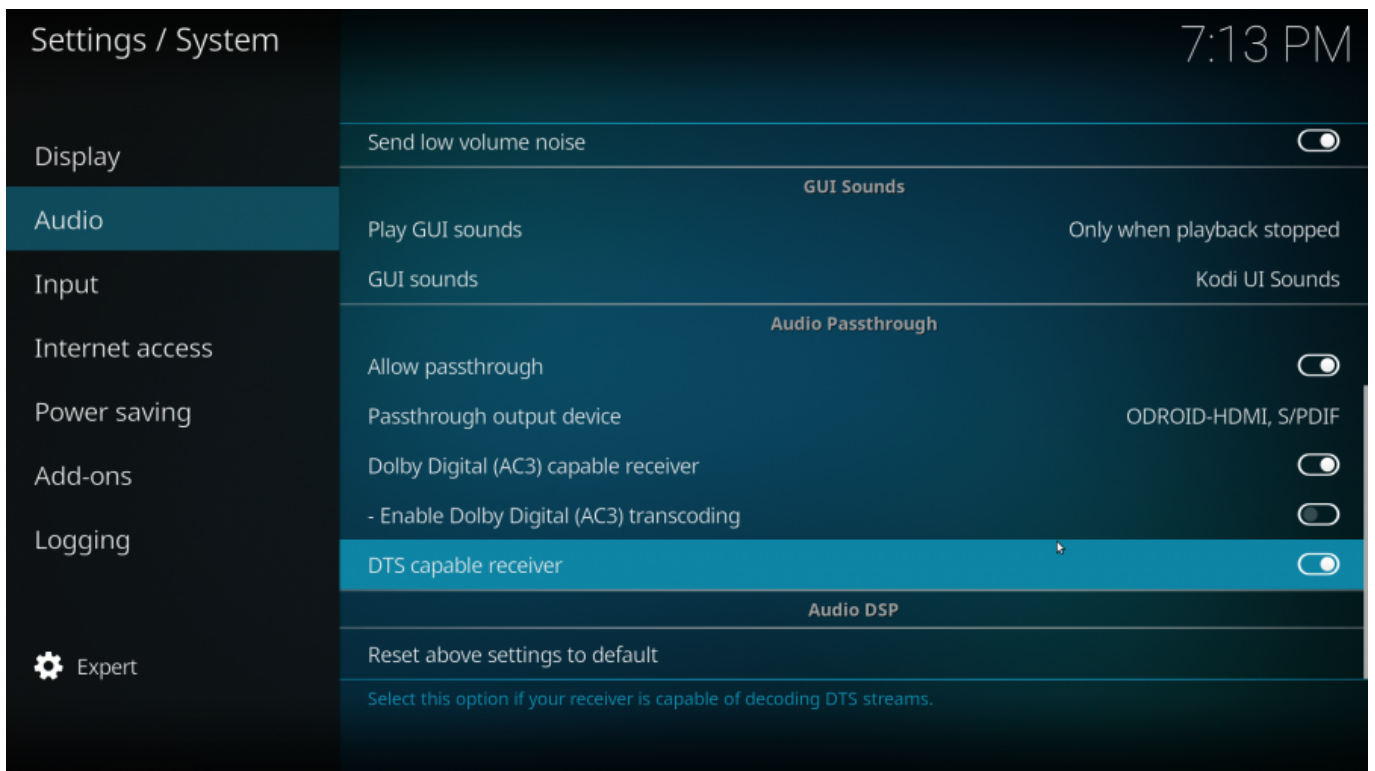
Settings / System

7:13 PM

Display
Audio
Input
Internet access
Power saving
Add-ons
Logging

Expert

Send low volume noise

GUI Sounds

Play GUI sounds Only when playback stopped
GUI sounds Kodi UI Sounds

Audio Passthrough

Allow passthrough
Passthrough output device ODROID-HDMI, S/PDIF
Dolby Digital (AC3) capable receiver
- Enable Dolby Digital (AC3) transcoding
DTS capable receiver

Audio DSP

Reset above settings to default

Select this option if your receiver is capable of decoding DTS streams.